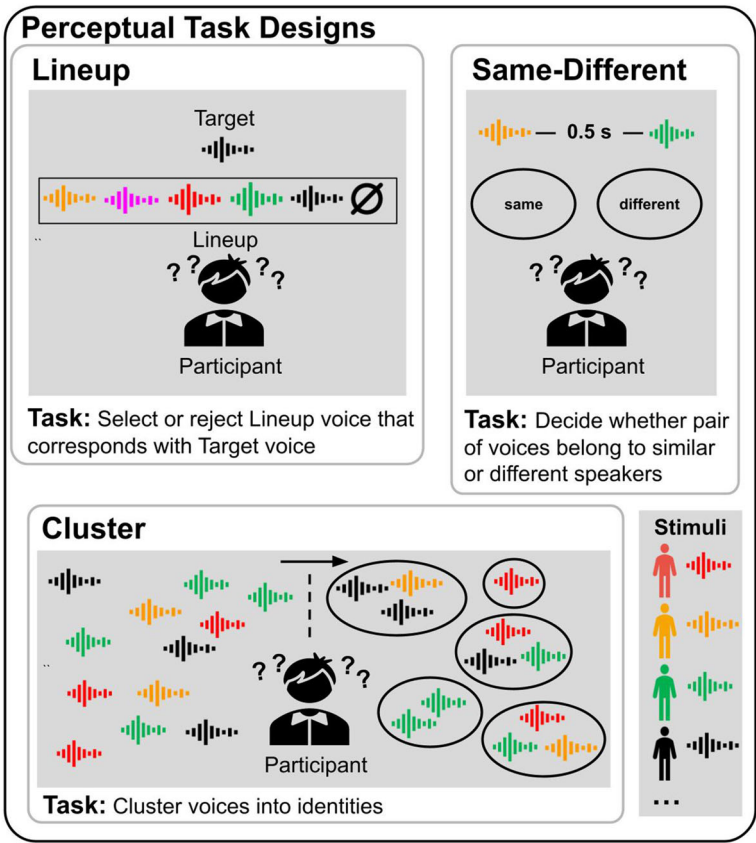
Perceptual Task Designs

Lineup

Target

Ø

Lineup

? ? ? ?

Participant

Task: Select or reject Lineup voice that corresponds with Target voice

Same-Different

— 0.5 s —

same

different

? ? ? ?

Participant

Task: Decide whether pair of voices belong to similar or different speakers

Cluster

? ? ? ?

Participant

Task: Cluster voices into identities

Stimuli

...